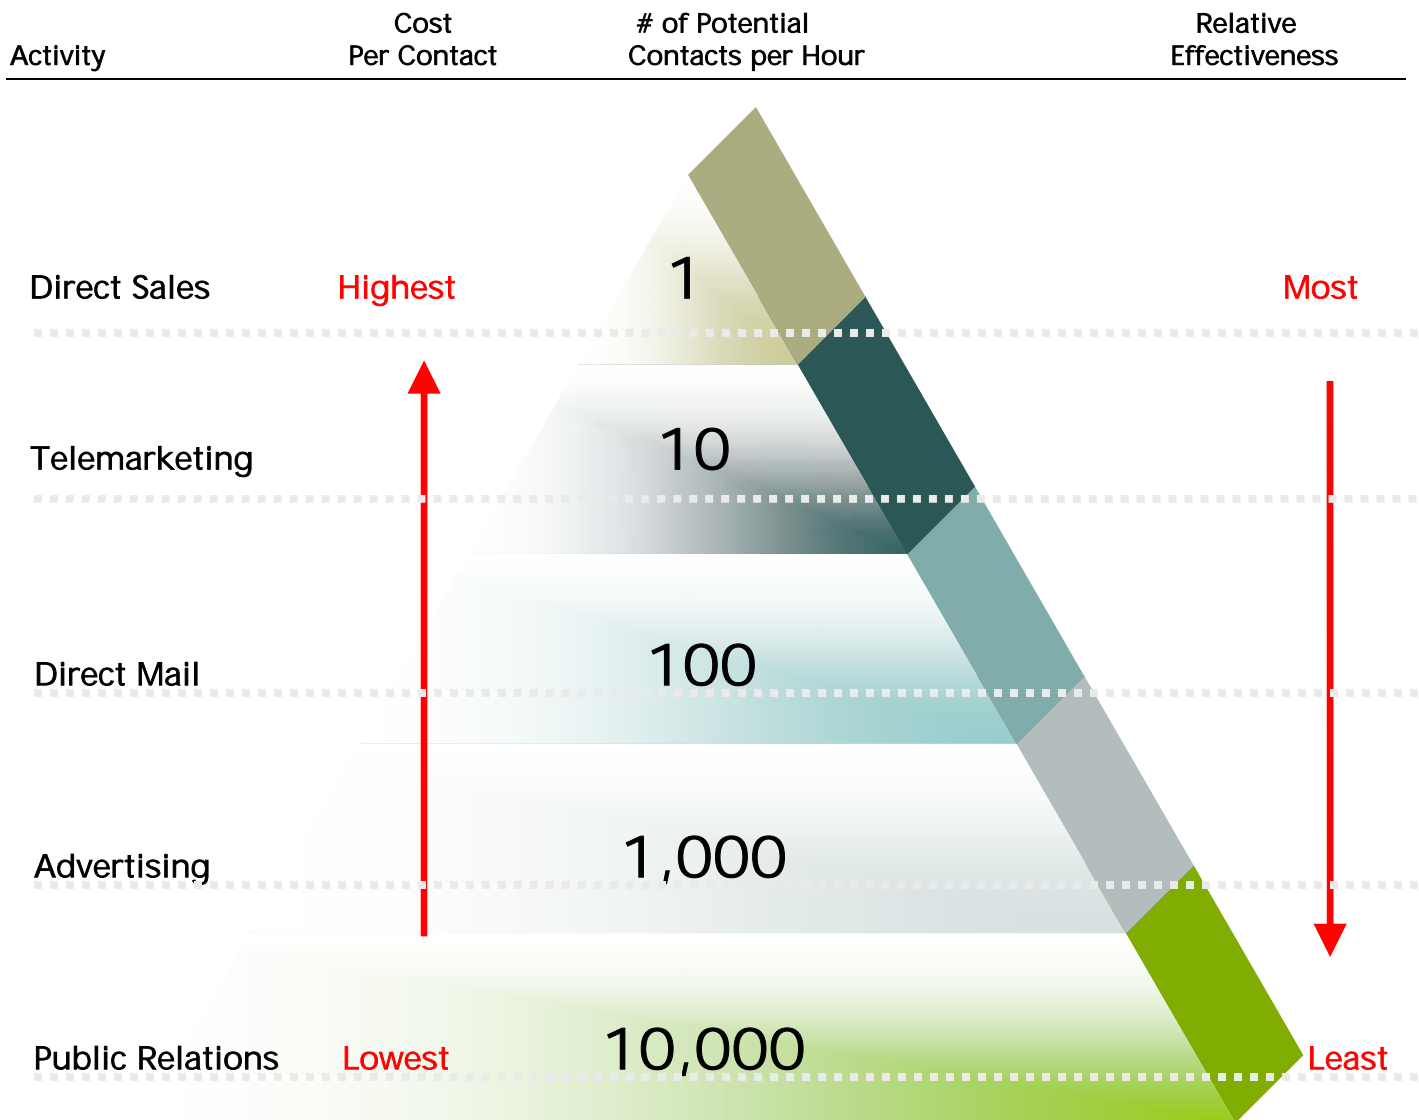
| Activity | Cost Per Contact | # of Potential Contacts per Hour | Relative Effectiveness |
|---|---|---|---|
| Direct Sales | Highest | 1 | Most |
| Telemarketing | | 10 | |
| Direct Mail | | 100 | |
| Advertising | | 1,000 | |
| Public Relations | Lowest | 10,000 | Least |